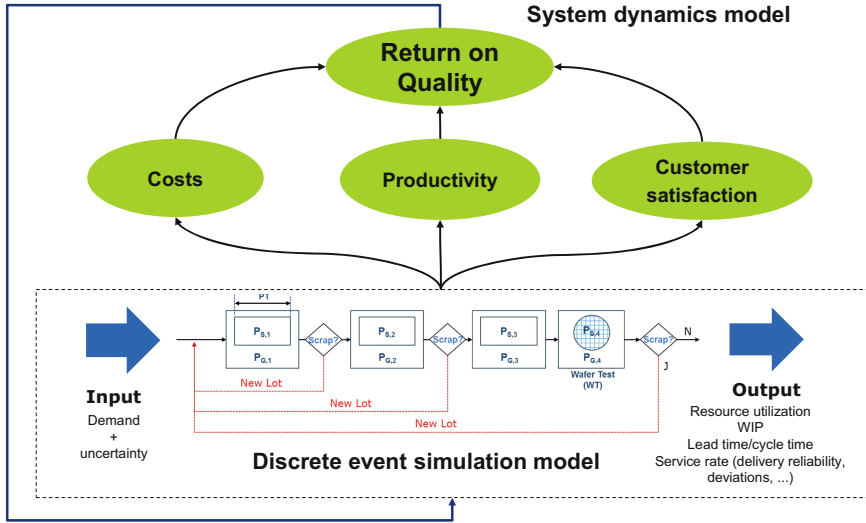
System dynamics model

Return on Quality

Costs

Productivity

Customer satisfaction

PT

$P_{S,1}$

$P_{G,1}$

Scrap?

$P_{S,2}$

$P_{G,2}$

Scrap?

$P_{S,3}$

$P_{G,3}$

$P_{S,4}$

$P_{G,4}$

Wafer Test (WT)

Scrap?

N

J

New Lot

New Lot

New Lot

Input
Demand
+
uncertainty

Output
Resource utilization
WIP
Lead time/cycle time
Service rate (delivery reliability, deviations, ...)

Discrete event simulation model